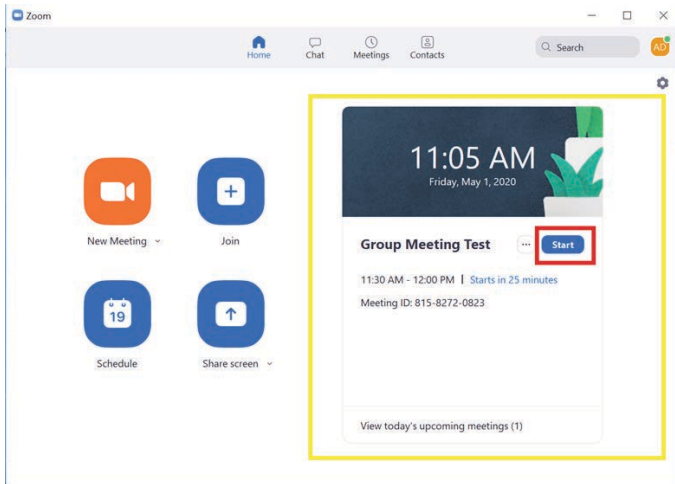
Zoom

Home Chat Meetings Contacts

Search

AD

New Meeting

Join

19

Schedule

Share screen

11:05 AM
Friday, May 1, 2020

Group Meeting Test

...

Start

11:30 AM - 12:00 PM | Starts in 25 minutes

Meeting ID: 815-8272-0823

View today's upcoming meetings (1)